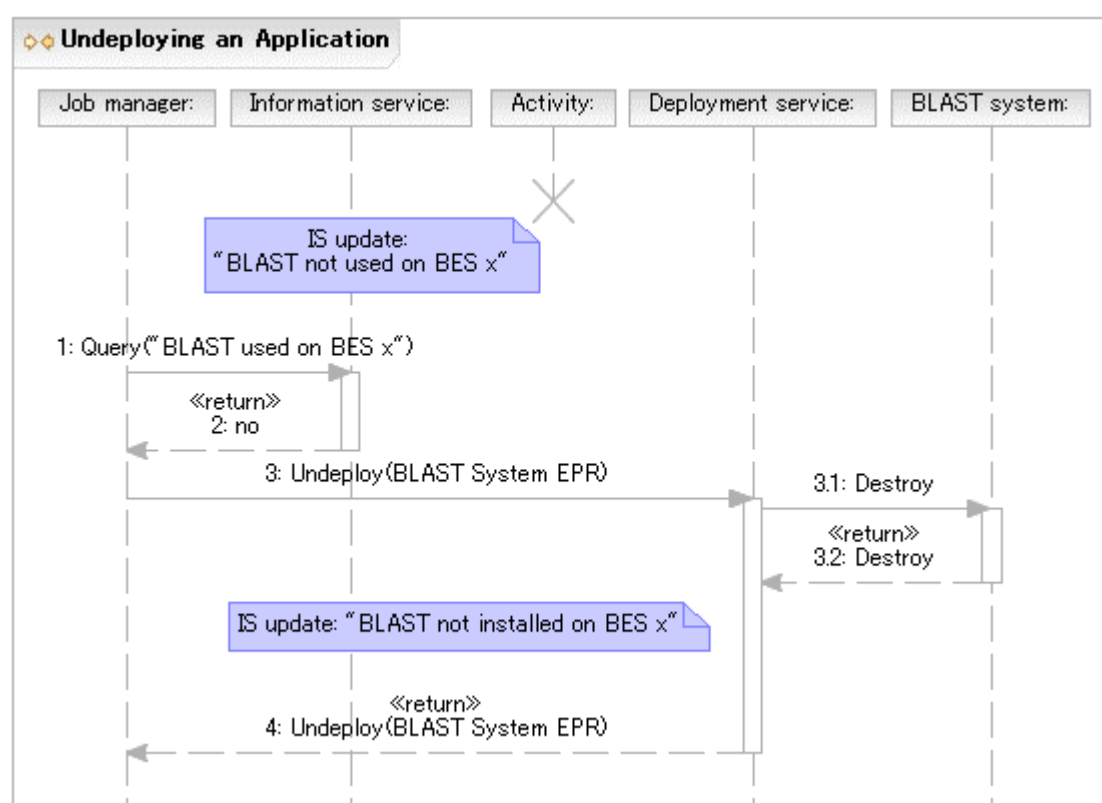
Undeploying an Application

Job manager: Information service: Activity: Deployment service: BLAST system:

IS update: "BLAST not used on BES x"

1: Query("BLAST used on BES x")

«return»
2: no

3: Undeploy(BLAST System EPR)

3.1: Destroy

«return»
3.2: Destroy

IS update: "BLAST not installed on BES x"

«return»
4: Undeploy(BLAST System EPR)